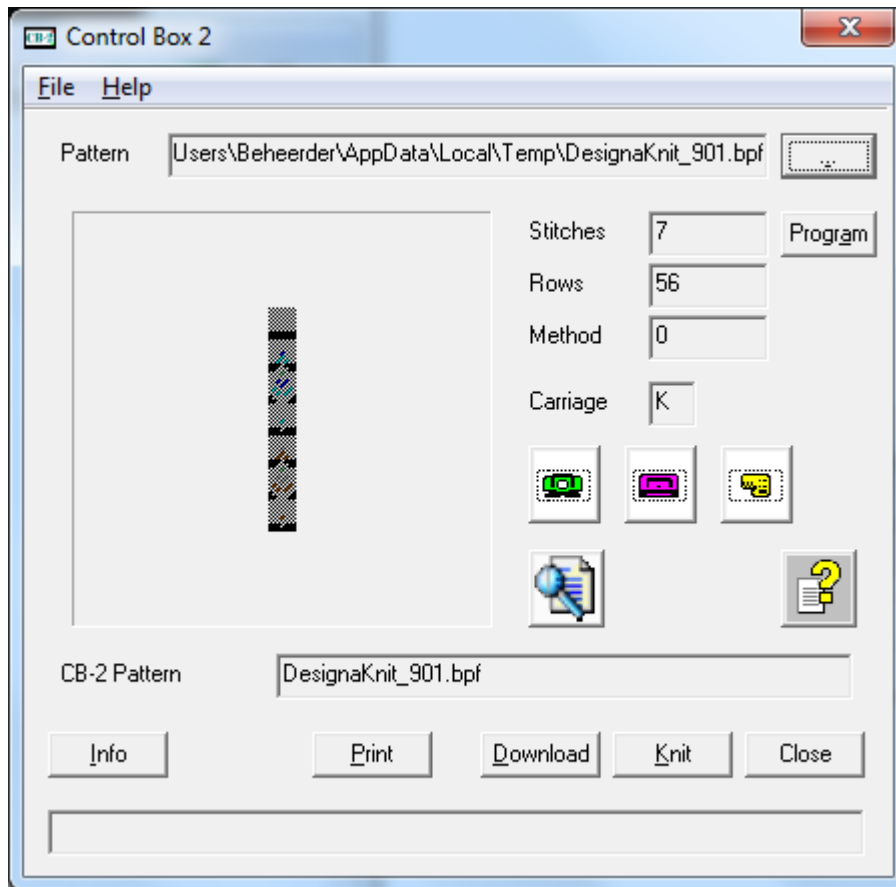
CB-2 Control Box 2

File Help

Pattern Users\Beheerder\AppData\Local\Temp\DesignaKnit_901.bpf ...

Stitches 7
Rows 56
Method 0
Carriage K

Program

CB-2 Pattern DesignaKnit_901.bpf

Info Print Download Knit Close